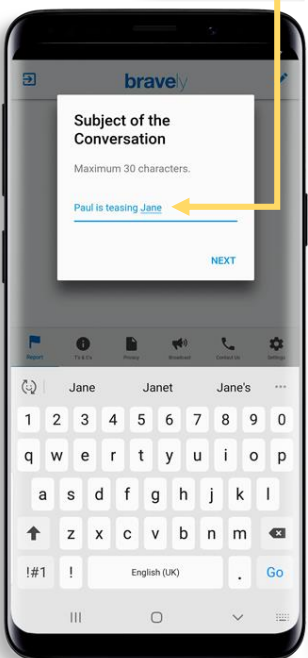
bravely

Subject of the Conversation

Maximum 30 characters.

Paul is teasing Jane

NEXT

Report
T's & C's
Privacy
Broadcast
Contact Us
Settings

Jane
Janet
Jane's

1 2 3 4 5 6 7 8 9 0
q w e r t y u i o p
a s d f g h j k l
z x c v b n m
!#1
,
English (UK)
.
Go